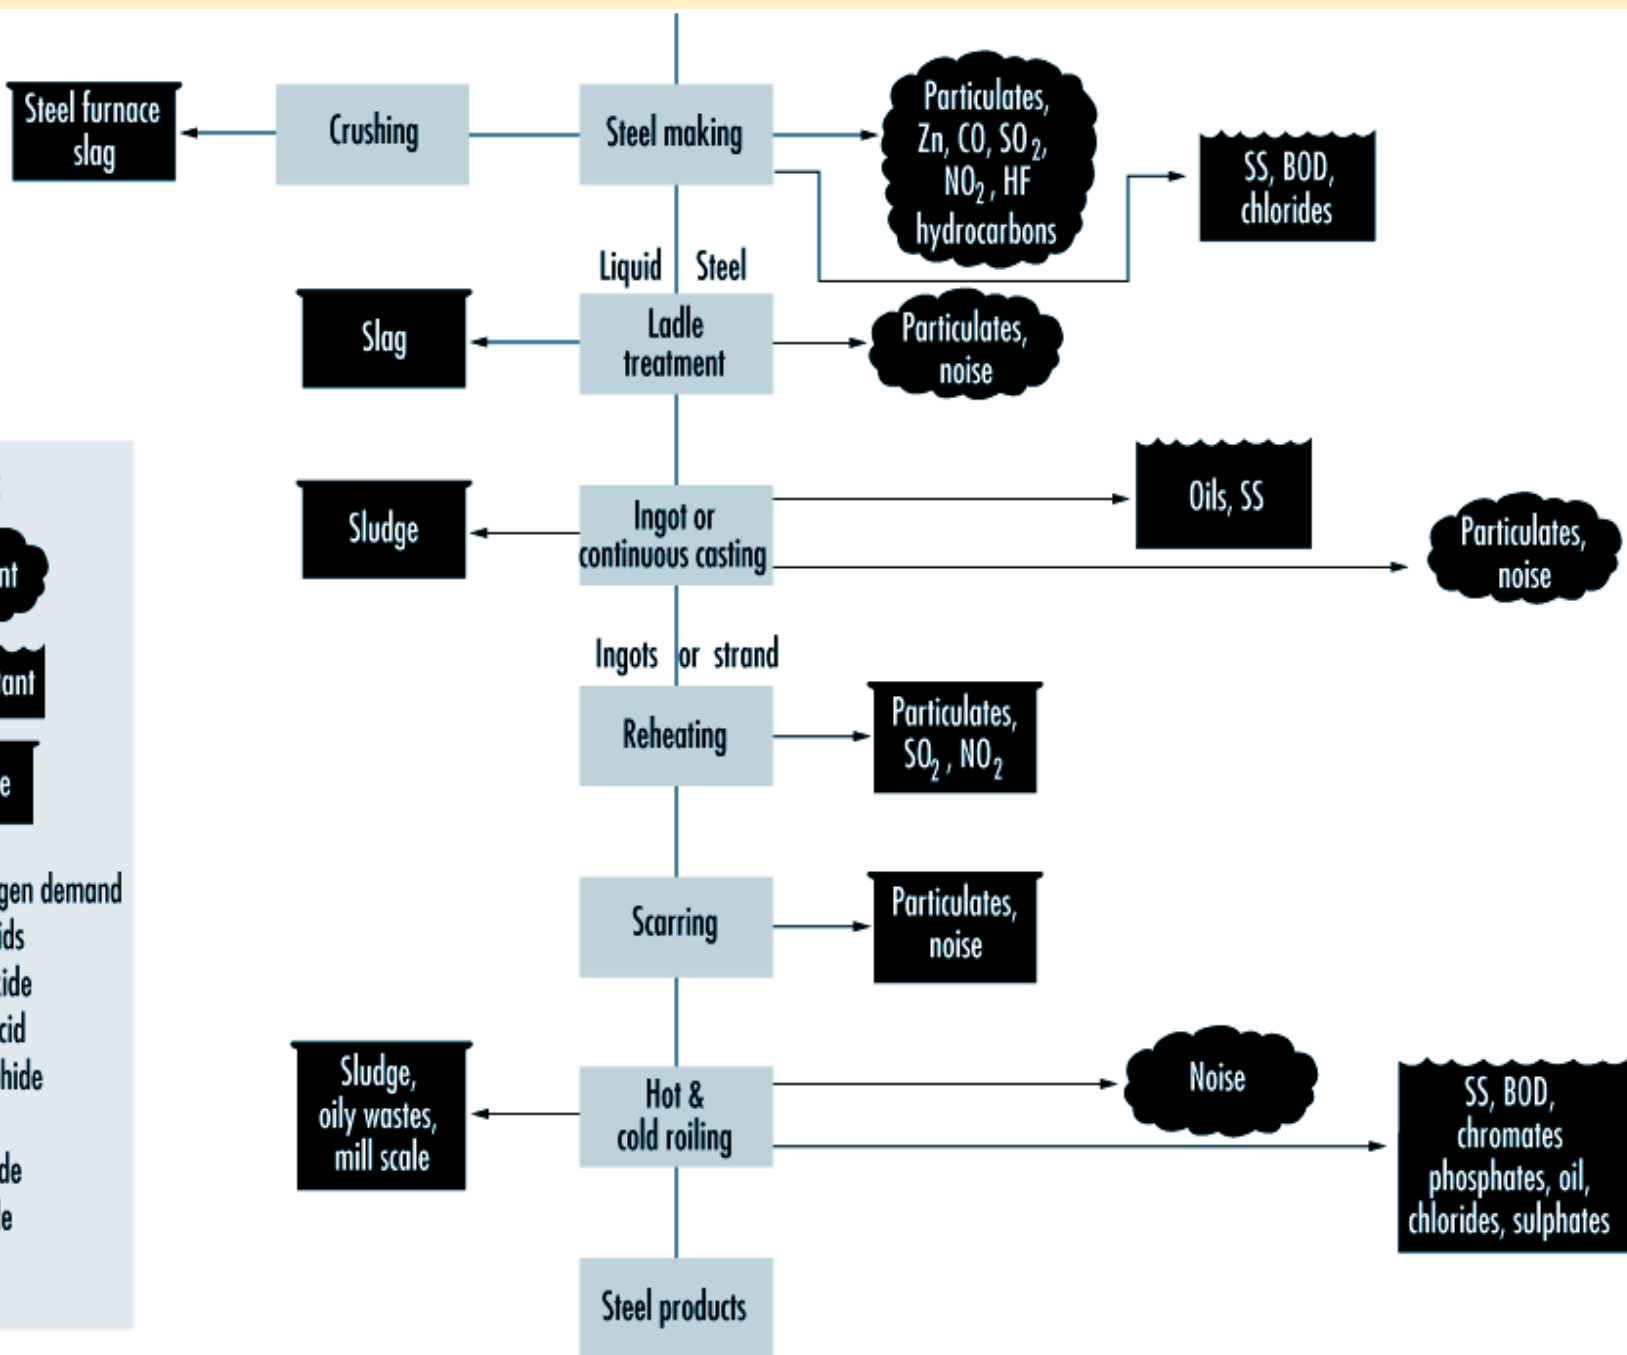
Steel furnace slag

Crushing

Steel making

Particulates, Zn, CO, $SO_2$, $NO_2$, HF hydrocarbons

SS, BOD, chlorides

Liquid Steel

Slag

Ladle treatment

Particulates, noise

Sludge

Ingot or continuous casting

Oils, SS

Particulates, noise

Ingots or strand

Reheating

Particulates, $SO_2$, $NO_2$

Scarring

Particulates, noise

Sludge, oily wastes, mill scale

Hot & cold roiling

Noise

SS, BOD, chromates phosphates, oil, chlorides, sulphates

Steel products

nt

ant

e

gen demand
ids
ide
cid
hide

de
e